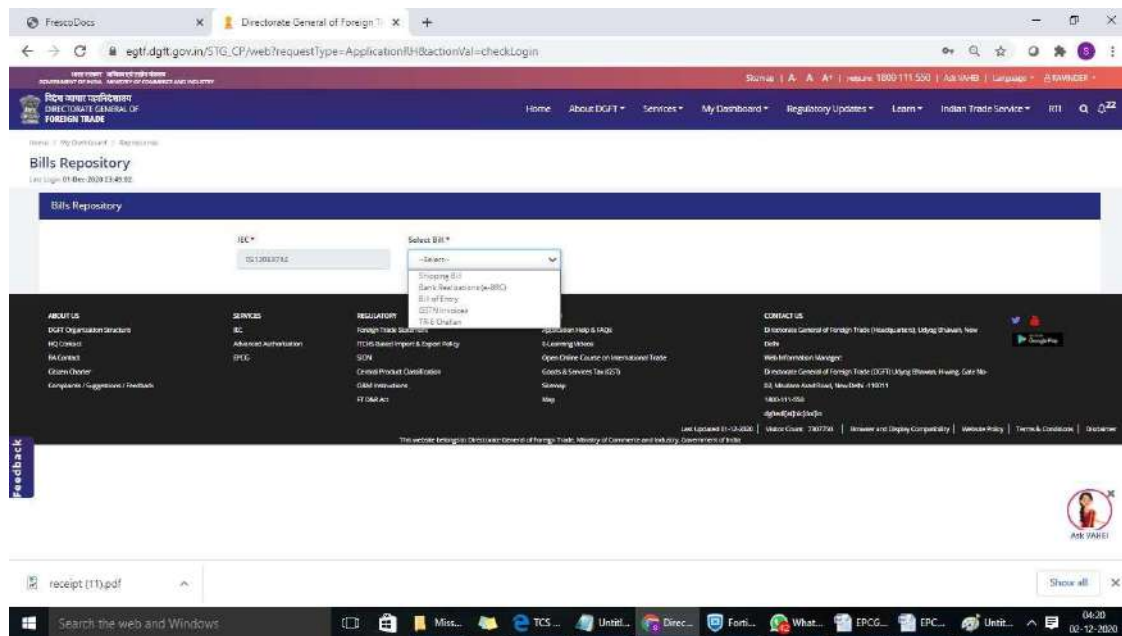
FrescoDocs
Directorate General of Foreign Tr
egtf.dgft.gov.in/STG_CP/web?requestType=ApplicationRH&actionVal=checkLogin

भारत सरकार वाणिज्य एवं उद्योग मंत्रालय
GOVERNMENT OF INDIA MINISTRY OF COMMERCE AND INDUSTRY
Skip to main | A A A+ | 1800-111-550 | Ask VAHEI | Language | RAVINDER

विदेश व्यापार महानिदेशालय
DIRECTORATE GENERAL OF FOREIGN TRADE
Home About DGFT Services My Dashboard Regulatory Updates Learn Indian Trade Service RTI

Home / My Dashboard / Repository
Bills Repository
Last Login 01-Dec-2020 13:45:02

Bills Repository
IEC *
0512033732
Select Bill *
--Select--
Shipping Bill
Bank Realisations(e-BRC)
Bill of Entry
GSTN Invoices
TRA Draftan

ABOUT US
DGFT Organization Structure
HQ Contact
RA Contact
Citizen Charter
Complaints / Suggestions / Feedback

SERVICES
IEC
Advanced Authorization
EPCG

REGULATORY
Foreign Trade Statement
ITCHS Based Import & Export Policy
SION
Central Product Classification
DGFT Instructions
FT D&R Act

Application Help & FAQs
E-Learning Videos
Open Online Course on International Trade
Goods & Services Tax (GST)
Sitemap
Map

CONTACT US
Directorate General of Foreign Trade (Headquarters), Udyog Bhawan, New Delhi
Web Information Manager:
Directorate General of Foreign Trade (DGFT) Udyog Bhawan, H-wing, Gate No-02, Maulana Azad Road, New Delhi-110011
1800-111-550
dgftedi[at]nic[dot]in

Last Updated 01-12-2020 | Visitor Count: 7307730 | Browser and Display Compatibility | Website Policy | Terms & Conditions | Disclaimer
This website belongs to Directorate General of Foreign Trade, Ministry of Commerce and Industry, Government of India

Feedback
Ask VAHEI

receipt (11).pdf
Show all

Search the web and Windows
Miss... TCS ... Untitl... Direc... Forti... What... EPCG... EPC... Untit...
04:20
02-12-2020